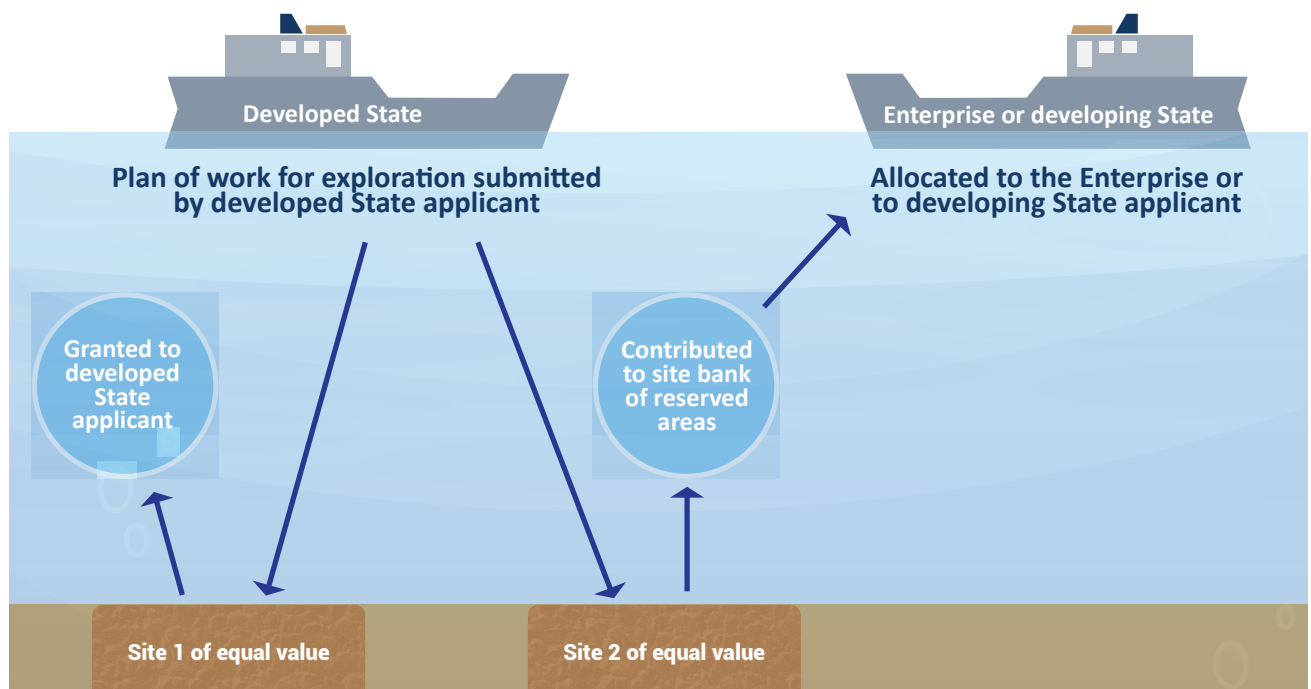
Developed State

Enterprise or developing State

Plan of work for exploration submitted by developed State applicant

Allocated to the Enterprise or to developing State applicant

Granted to developed State applicant

Contributed to site bank of reserved areas

Site 1 of equal value

Site 2 of equal value